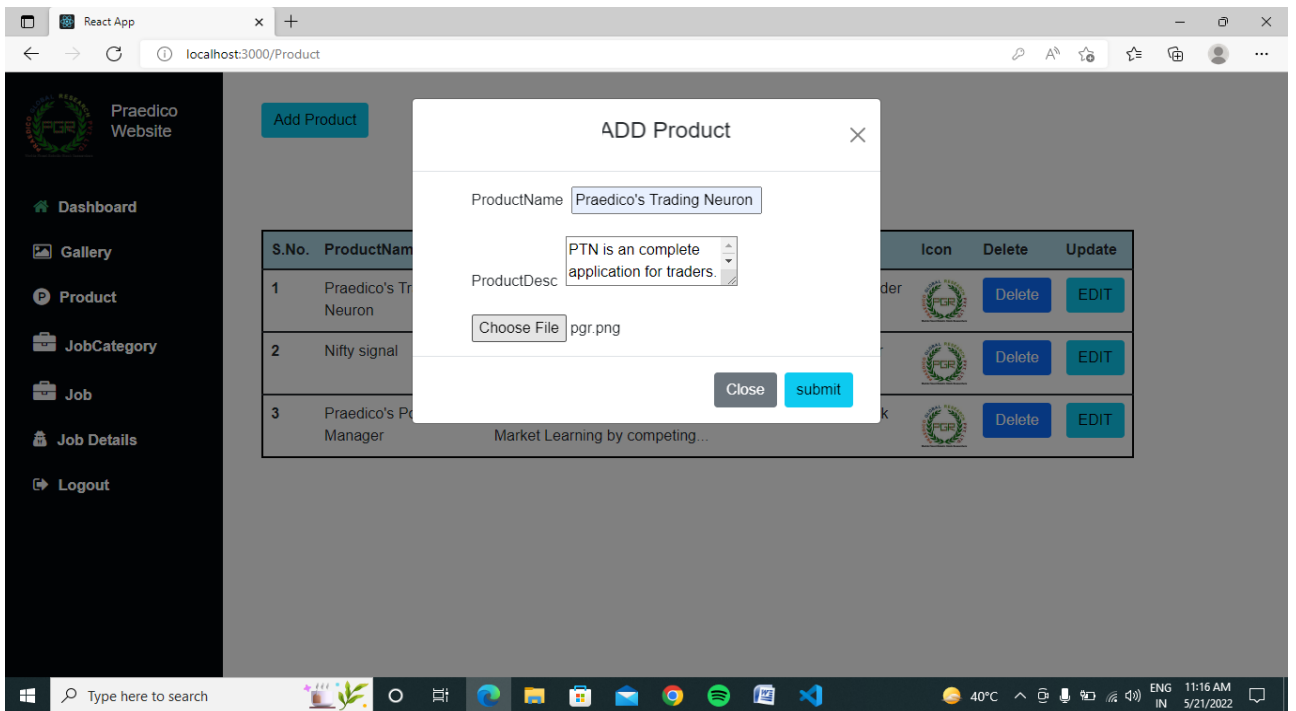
React App

localhost:3000/Product

Praedico Website

Dashboard
Gallery
Product
JobCategory
Job
Job Details
Logout

Add Product

| S.No. | ProductNam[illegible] | | Icon | Delete | Update |
|---|---|---|---|---|---|
| 1 | Praedico's Tr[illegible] Neuron | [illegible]der | PGR | Delete | EDIT |
| 2 | Nifty signal | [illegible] | PGR | Delete | EDIT |
| 3 | Praedico's Po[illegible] Manager | Market Learning by competing... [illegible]k | PGR | Delete | EDIT |

ADD Product

ProductName Praedico's Trading Neuron

ProductDesc PTN is an complete application for traders.

Choose File pgr.png

Close submit

Type here to search

40°C ENG IN 11:16 AM 5/21/2022